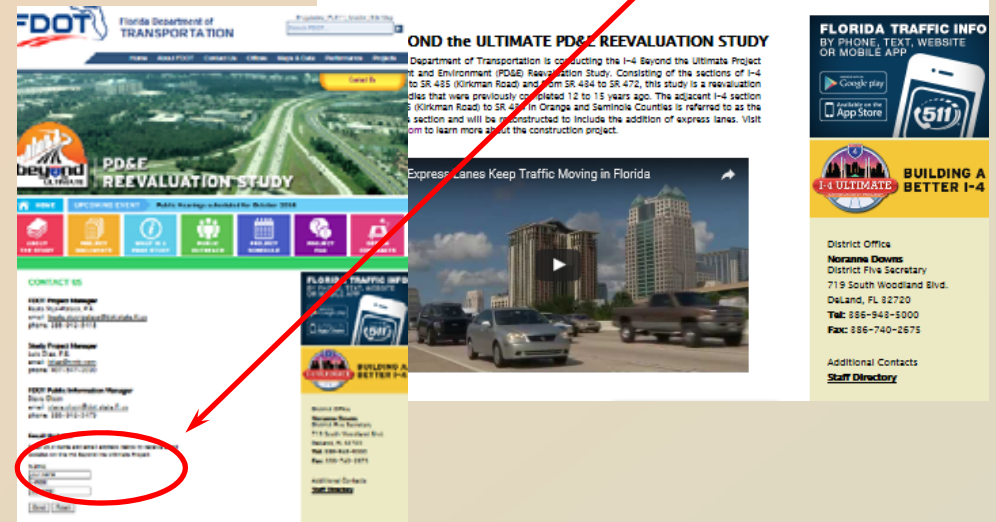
FDOT Florida Department of TRANSPORTATION

Home About FDOT Contact Us Offices Maps & Data Performance Projects

Contact Us

beyond the ULTIMATE

PD&E REEVALUATION STUDY

HOME UPCOMING EVENT Public Hearings scheduled for October 2016

ABOUT THE STUDY PROJECT DOCUMENTS WHAT IS A PD&E STUDY PUBLIC OUTREACH PROJECT SCHEDULE PROJECT FAQ

CONTACT US

FDOT Project Manager

Study Project Manager

FDOT Public Information Manager

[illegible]

Name:

Email:

Send Reset

OND the ULTIMATE PD&E REEVALUATION STUDY

Department of Transportation is conducting the I-4 Beyond the Ultimate Project nt and Environment (PD&E) Reevaluation Study. Consisting of the sections of I-4 to SR 485 (Kirkman Road) and from SR 434 to SR 472, this study is a reevaluation dies that were previously completed 12 to 15 years ago. The adjacent I-4 section (Kirkman Road) to SR 434 in Orange and Seminole Counties is referred to as the section and will be reconstructed to include the addition of express lanes. Visit om to learn more about the construction project.

Express Lanes Keep Traffic Moving in Florida

FLORIDA TRAFFIC INFO BY PHONE, TEXT, WEBSITE OR MOBILE APP

GET IT ON Google play

Available on the App Store

511

I-4 ULTIMATE

BUILDING A BETTER I-4

District Office
Noranne Downs
District Five Secretary
719 South Woodland Blvd.
DeLand, FL 32720
Tel: 386-943-5000
Fax: 386-740-2675

Additional Contacts
Staff Directory